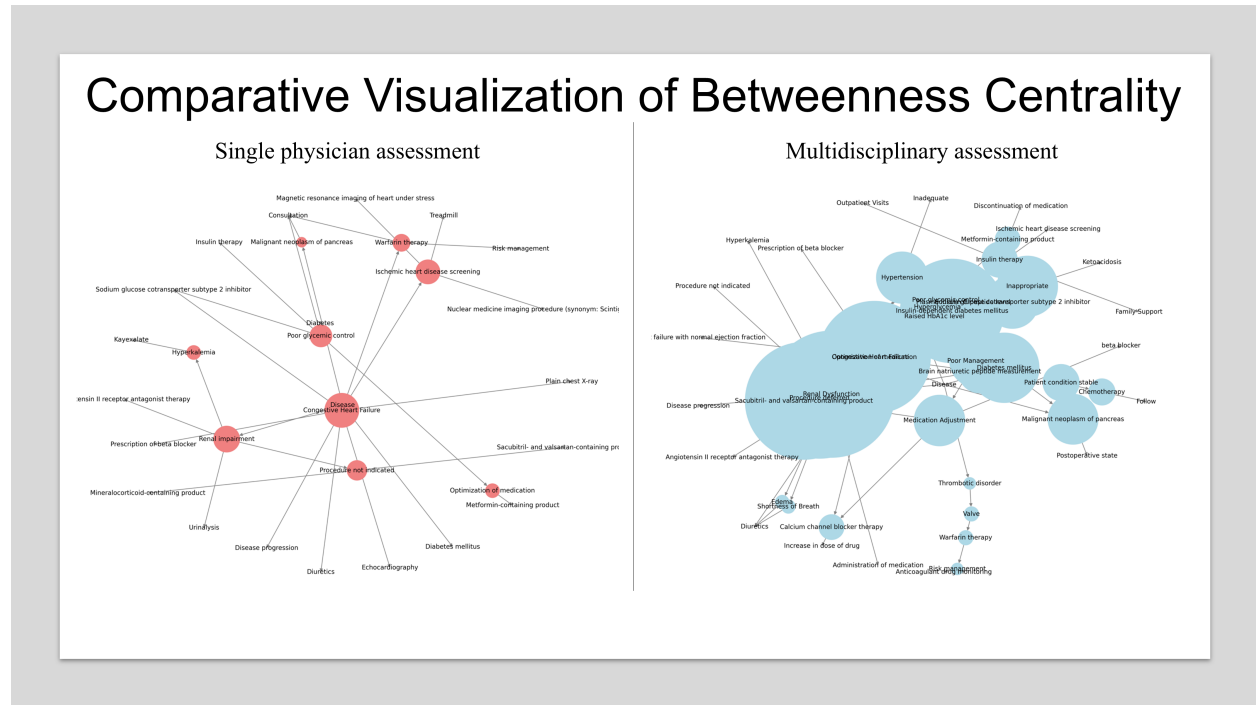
Comparative Visualization of Betweenness Centrality

Single physician assessment

Magnetic resonance imaging of heart under stress
Consultation
Treadmill
Insulin therapy
Malignant neoplasm of pancreas
Warfarin therapy
Risk management
Ischemic heart disease screening
Sodium glucose cotransporter subtype 2 inhibitor
Nuclear medicine imaging procedure (synonym: Scinti
Diabetes
Poor glycemic control
Kayexalate
Hyperkalemia
Plain chest X-ray
tensin II receptor antagonist therapy
Disease
Congestive Heart Failure
Renal impairment
Prescription of beta blocker
Sacubitril- and valsartan-containing pr
Procedure not indicated
Mineralocorticoid-containing product
Optimization of medication
Metformin-containing product
Urinalysis
Disease progression
Diabetes mellitus
Diuretics
Echocardiography

Multidisciplinary assessment

Outpatient Visits
Inadequate
Discontinuation of medication
Ischemic heart disease screening
Hyperkalemia
Prescription of beta blocker
Metformin-containing product
Insulin therapy
Ketoacidosis
Hypertension
Inappropriate
Procedure not indicated
Poor glycemic control
Hyperglycemia
Insulin-dependent diabetes mellitus
Raised HbA1c level
cotransporter subtype 2 inhibitor
Family Support
failure with normal ejection fraction
Congestive Heart Failure
beta blocker
Poor Management
Brain natriuretic peptide measurement
Diabetes mellitus
Disease
Patient condition stable
Chemotherapy
Renal Dysfunction
Sacubitril- and valsartan-containing product
Follow
Disease progression
Medication Adjustment
Malignant neoplasm of pancreas
Angiotensin II receptor antagonist therapy
Postoperative state
Thrombotic disorder
Edema
Shortness of Breath
Valve
Diuretics
Calcium channel blocker therapy
Warfarin therapy
Increase in dose of drug
Administration of medication
Risk management
Anticoagulant drug monitoring